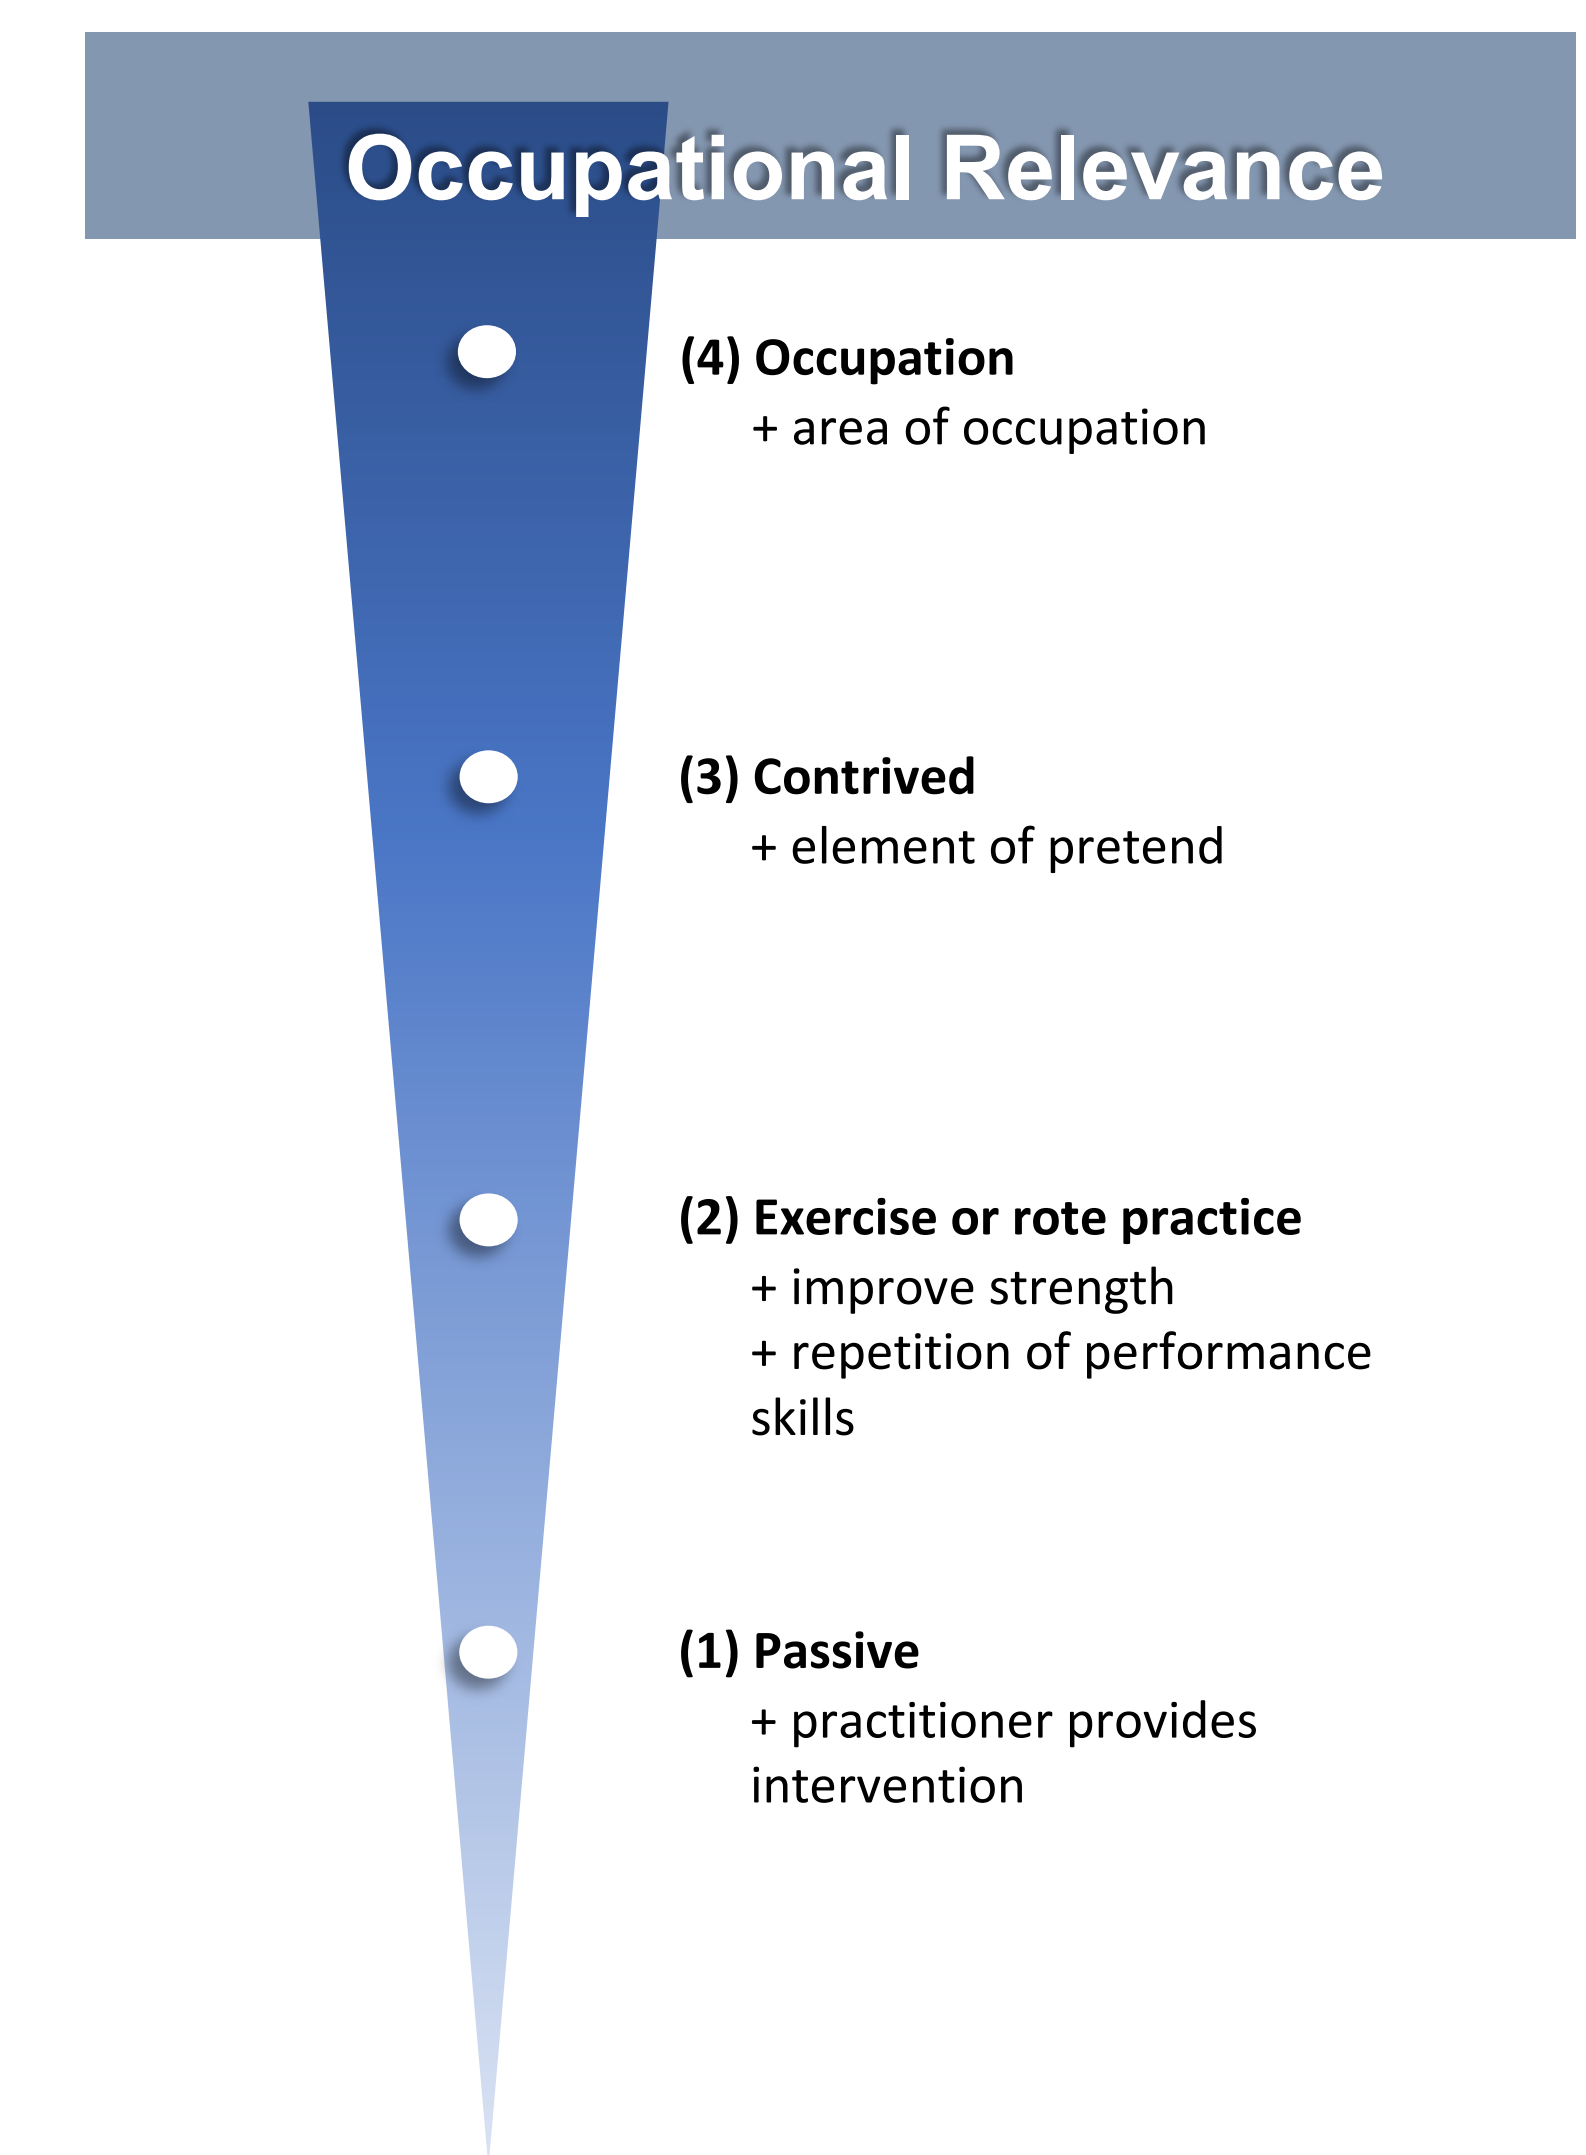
Occupational Relevance

**(4) Occupation**
+ area of occupation

**(3) Contrived**
+ element of pretend

**(2) Exercise or rote practice**
+ improve strength
+ repetition of performance skills

**(1) Passive**
+ practitioner provides intervention